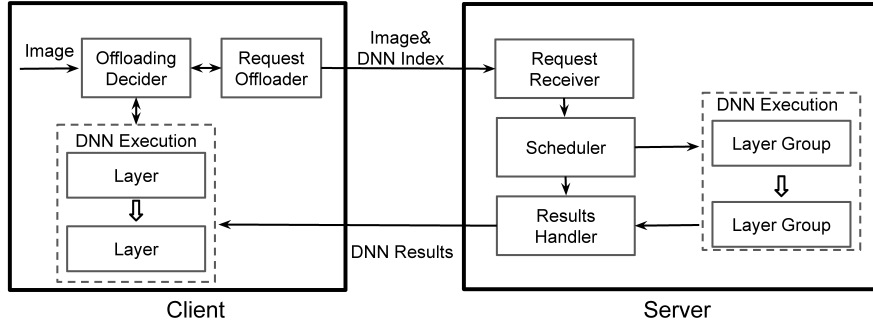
Image

Offloading Decider

Request Offloader

DNN Execution

Layer

Layer

Client

Image& DNN Index

DNN Results

Request Receiver

Scheduler

Results Handler

DNN Execution

Layer Group

Layer Group

Server